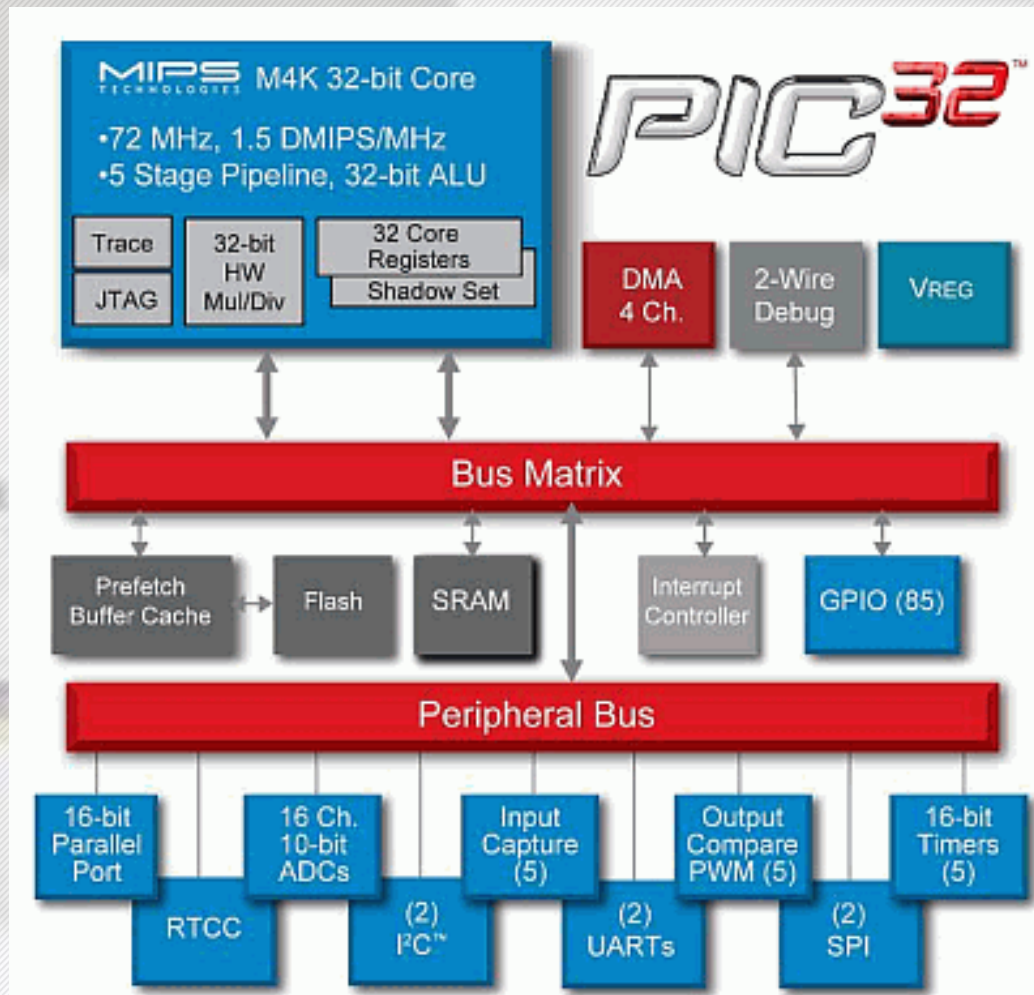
MIPS TECHNOLOGIES M4K 32-bit Core

•72 MHz, 1.5 DMIPS/MHz
•5 Stage Pipeline, 32-bit ALU

Trace

JTAG

32-bit HW Mul/Div

32 Core Registers

Shadow Set

PIC32™

DMA 4 Ch.

2-Wire Debug

VREG

Bus Matrix

Prefetch Buffer Cache

Flash

SRAM

Interrupt Controller

GPIO (85)

Peripheral Bus

16-bit Parallel Port

RTCC

16 Ch. 10-bit ADCs

(2) I$^2$C™

Input Capture (5)

(2) UARTs

Output Compare PWM (5)

(2) SPI

16-bit Timers (5)